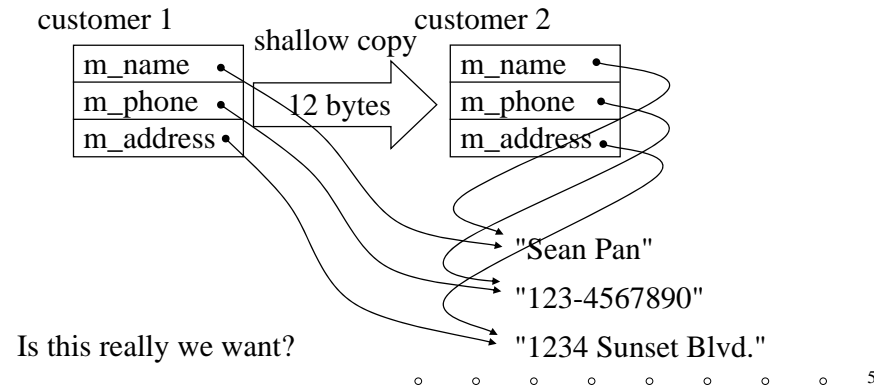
customer 1

shallow copy

customer 2

| m_name |
|---|
| m_phone |
| m_address |

12 bytes

| m_name |
|---|
| m_phone |
| m_address |

"Sean Pan"

"123-4567890"

"1234 Sunset Blvd."

Is this really we want?

5